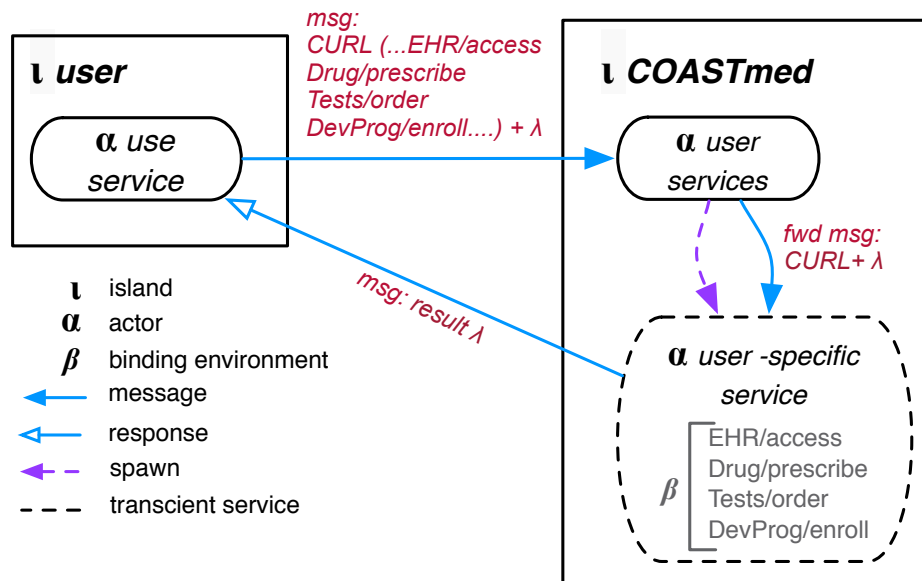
ι user

α use service

msg: CURL (...EHR/access Drug/prescribe Tests/order DevProg/enroll....) + λ

ι COASTmed

α user services

fwd msg: CURL+ λ

msg: result λ

α user -specific service

β

EHR/access
Drug/prescribe
Tests/order
DevProg/enroll

ι island
α actor
β binding environment
message
response
spawn
transcient service